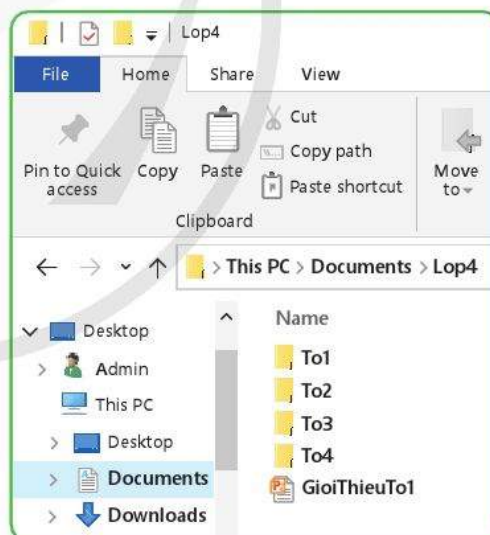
| Lop4

File Home Share View

Pin to Quick access
Copy
Paste
Cut
Copy path
Paste shortcut
Move to
Clipboard

> This PC > Documents > Lop4

Desktop
Admin
This PC
Desktop
Documents
Downloads

Name
To1
To2
To3
To4
GioiThieuTo1